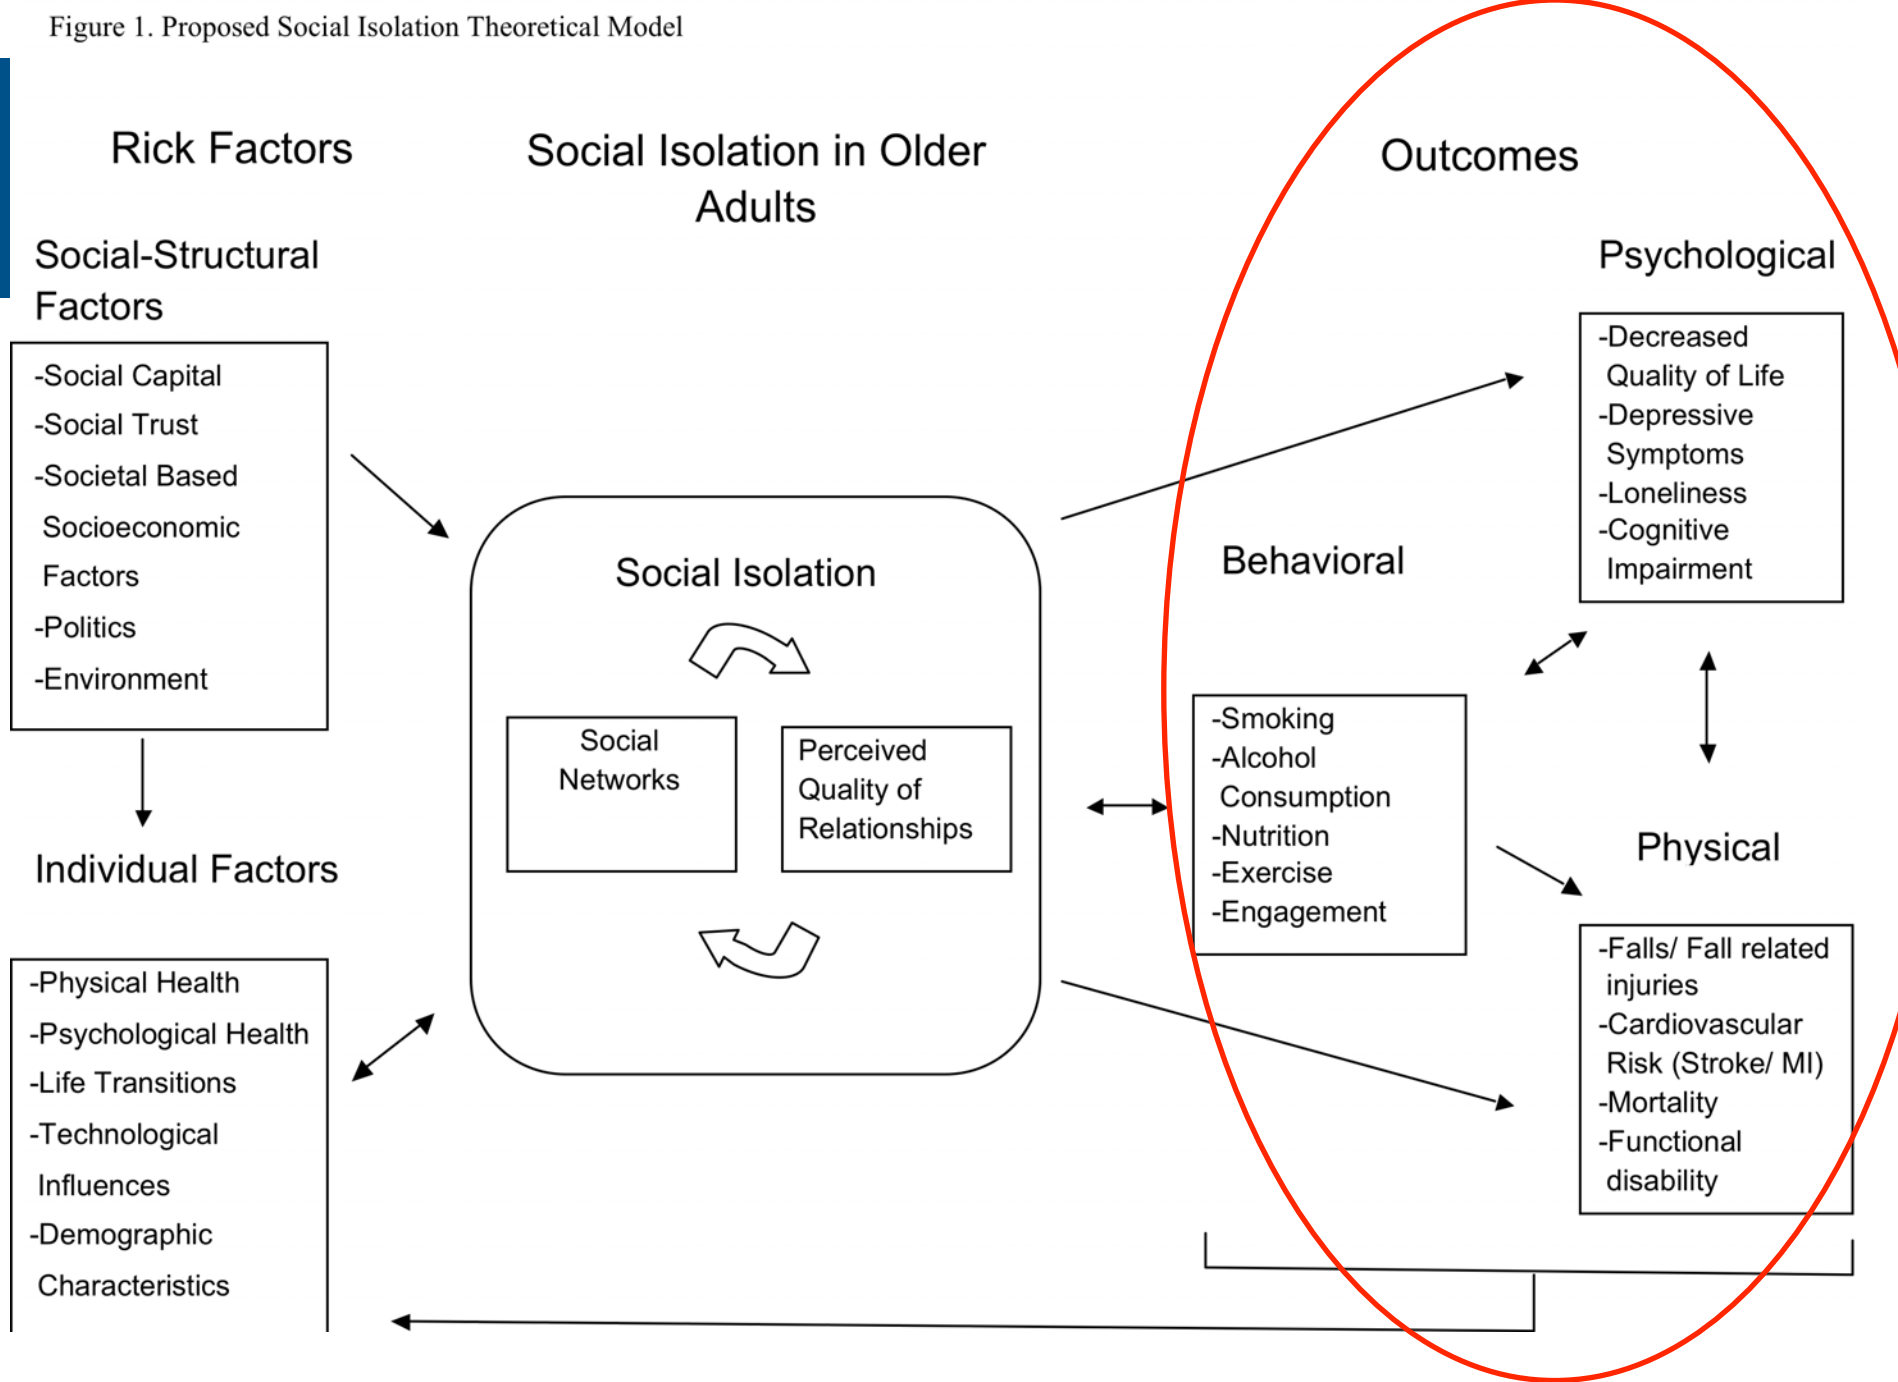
Figure 1. Proposed Social Isolation Theoretical Model

Rick Factors

Social Isolation in Older Adults

Outcomes

Social-Structural Factors

-Social Capital
-Social Trust
-Societal Based Socioeconomic Factors
-Politics
-Environment

Individual Factors

-Physical Health
-Psychological Health
-Life Transitions
-Technological Influences
-Demographic Characteristics

Social Isolation

Social Networks

Perceived Quality of Relationships

Psychological

-Decreased Quality of Life
-Depressive Symptoms
-Loneliness
-Cognitive Impairment

Behavioral

-Smoking
-Alcohol Consumption
-Nutrition
-Exercise
-Engagement

Physical

-Falls/ Fall related injuries
-Cardiovascular Risk (Stroke/ MI)
-Mortality
-Functional disability